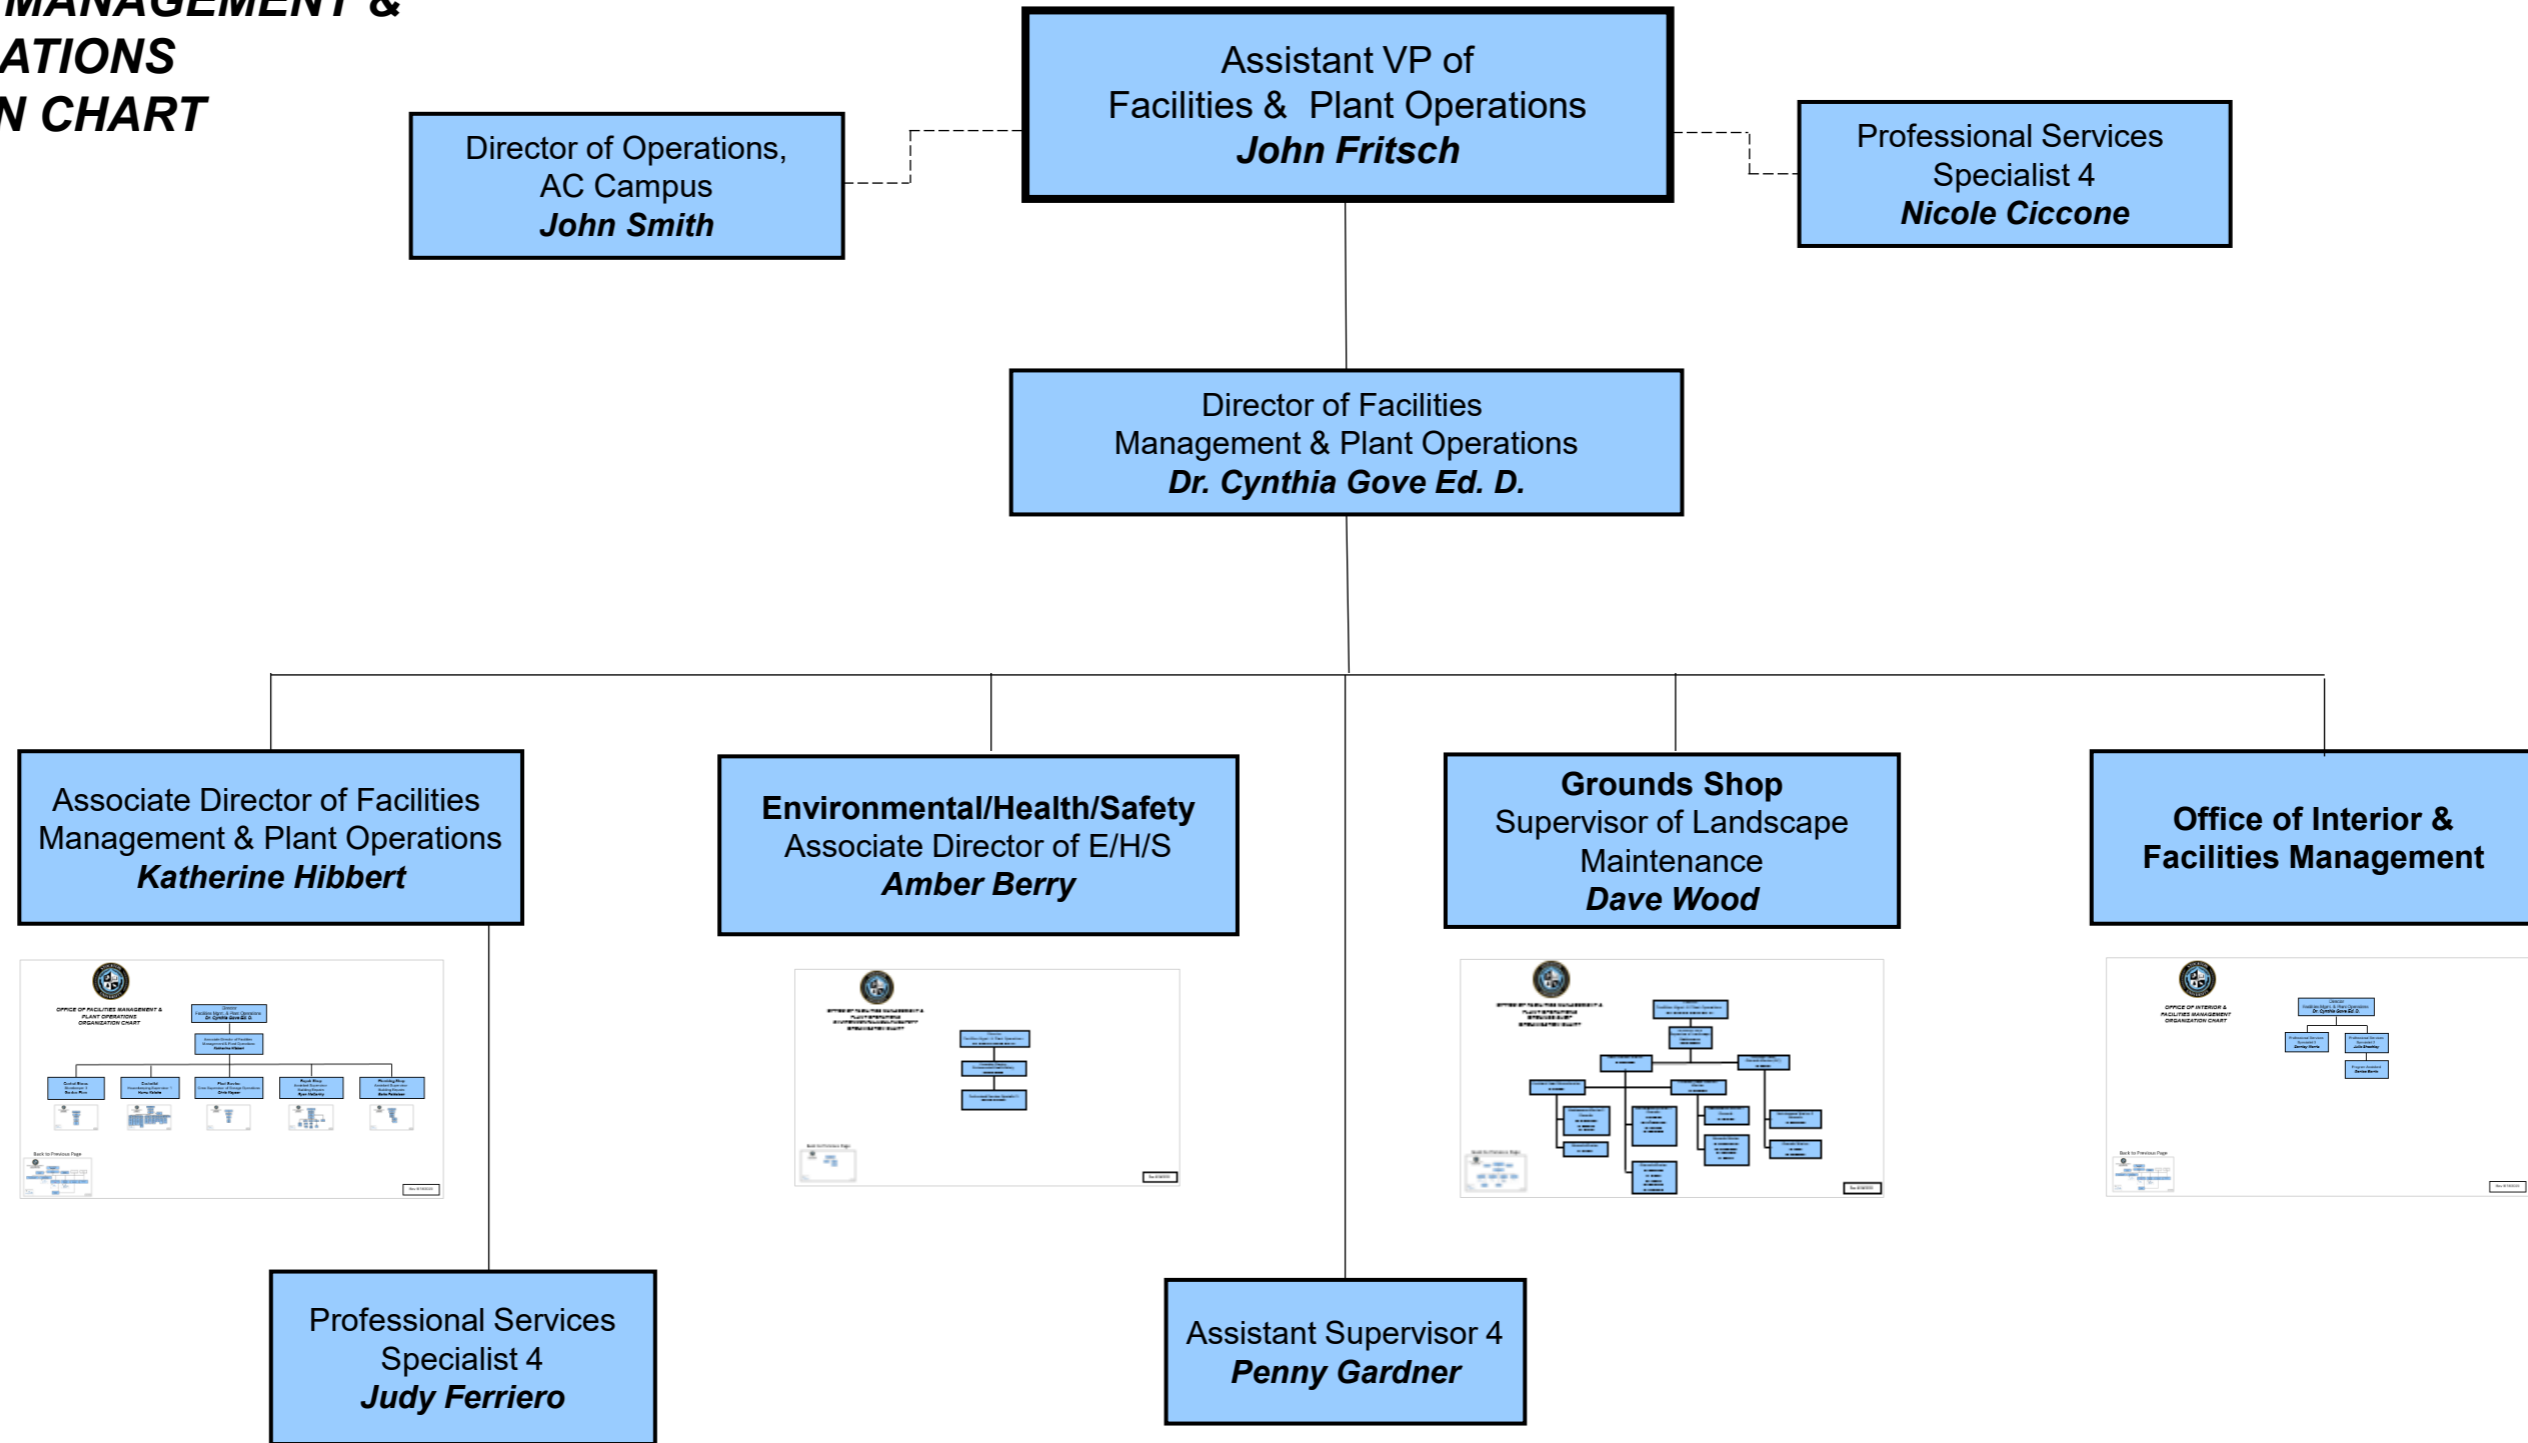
MANAGEMENT &
ATIONS
N CHART

Assistant VP of Facilities & Plant Operations
John Fritsch

Director of Operations, AC Campus
John Smith

Professional Services Specialist 4
Nicole Ciccone

Director of Facilities Management & Plant Operations
Dr. Cynthia Gove Ed. D.

Associate Director of Facilities Management & Plant Operations
Katherine Hibbert

Environmental/Health/Safety
Associate Director of E/H/S
Amber Berry

Grounds Shop
Supervisor of Landscape Maintenance
Dave Wood

Office of Interior & Facilities Management

Professional Services Specialist 4
Judy Ferriero

Assistant Supervisor 4
Penny Gardner